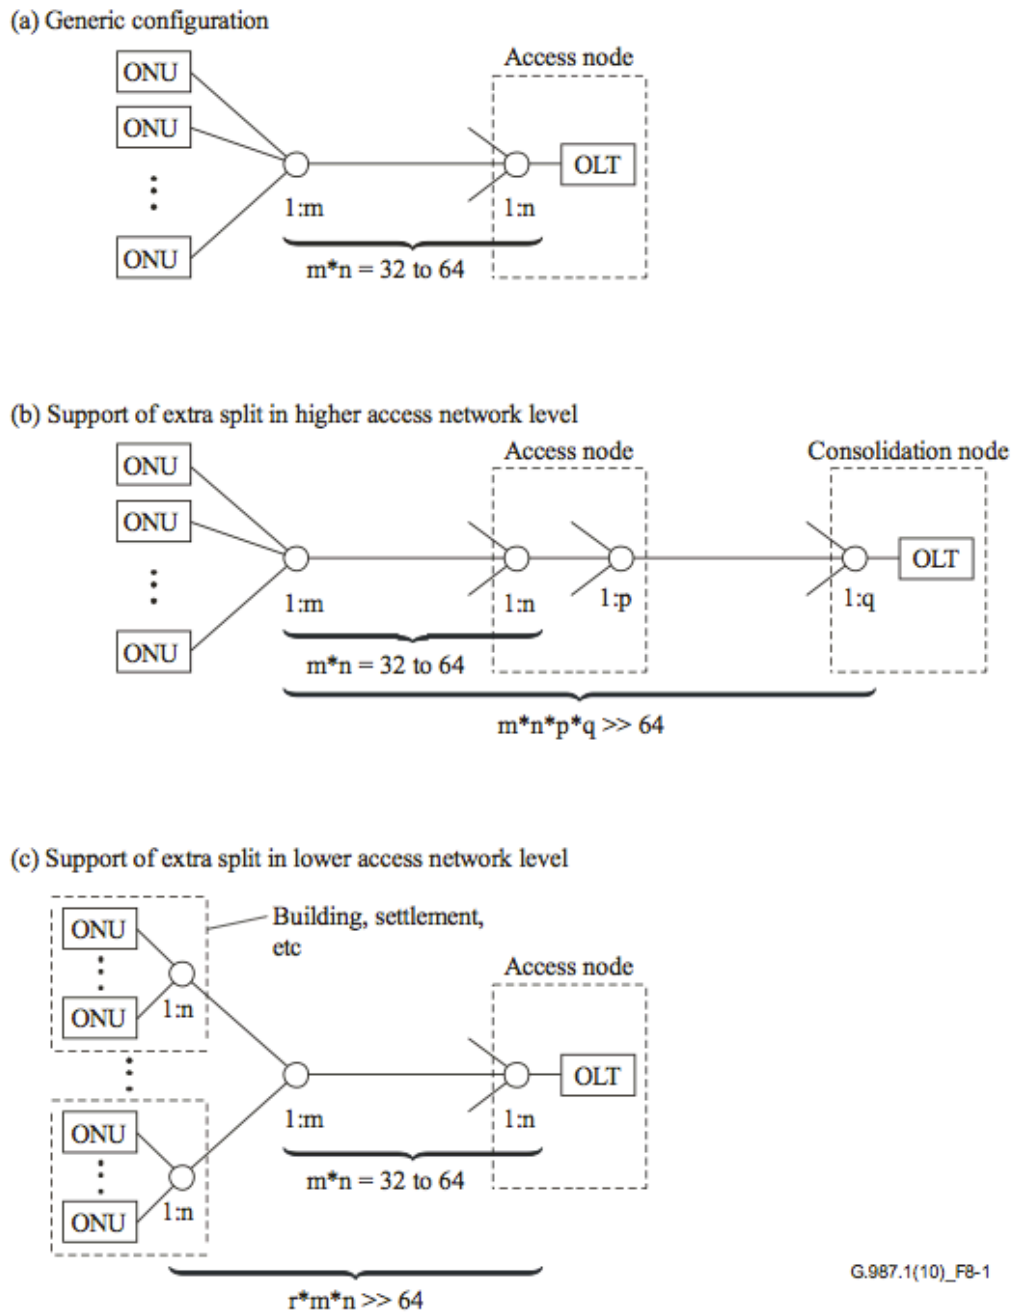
(a) Generic configuration

ONU
ONU
ONU

Access node

1:m
1:n
OLT

m*n = 32 to 64

(b) Support of extra split in higher access network level

ONU
ONU
ONU

Access node
Consolidation node

1:m
1:n
1:p
1:q
OLT

m*n = 32 to 64

m*n*p*q >> 64

(c) Support of extra split in lower access network level

ONU
ONU
1:n

Building, settlement, etc

Access node

ONU
ONU
1:n

1:m
1:n
OLT

m*n = 32 to 64

r*m*n >> 64

G.987.1(10)_F8-1